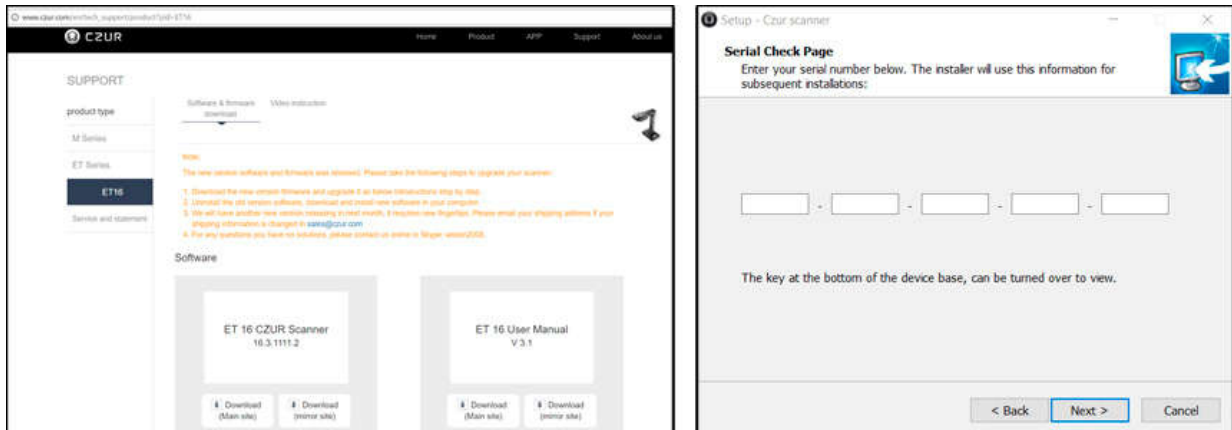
www.czur.com/en/tech_support/product?pid=ET16

CZUR

Home Product APP Support About us

SUPPORT

product type

M Series

ET Series

ET16

Service and statement

Software & firmware download

Video instruction

Note:

The new version software and firmware was released. Please take the following steps to upgrade your scanner:

1. Download the new version firmware and upgrade it as below instructions step by step.
2. Uninstall the old version software, download and install new software in your computer.
3. We will have another new version releasing in next month, it requires new fingerlips. Please email your shipping address if your shipping information is changed to sales@czur.com
4. For any questions you have no solutions, please contact us online or Skype: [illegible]

Software

ET 16 CZUR Scanner
16.3.1111.2

Download (Main site)

Download (mirror site)

ET 16 User Manual
V 3.1

Download (Main site)

Download (mirror site)

Setup - Czur scanner

Serial Check Page

Enter your serial number below. The installer will use this information for subsequent installations:

- - - -

The key at the bottom of the device base, can be turned over to view.

< Back

Next >

Cancel